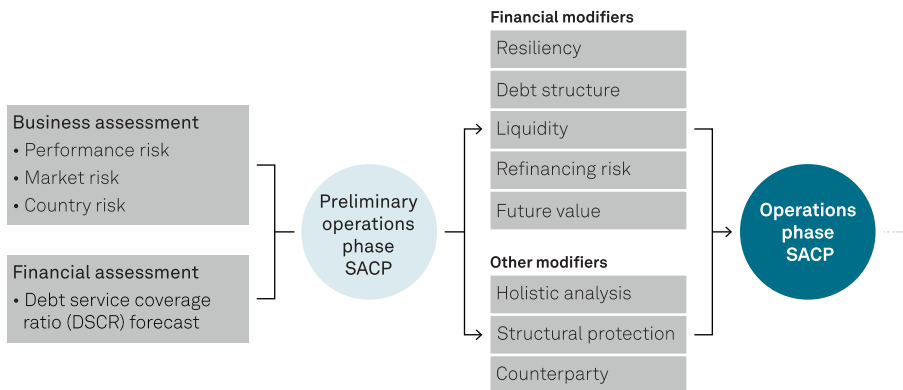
Business assessment
• Performance risk
• Market risk
• Country risk

Financial assessment
• Debt service coverage ratio (DSCR) forecast

Preliminary operations phase SACP

Financial modifiers
Resiliency
Debt structure
Liquidity
Refinancing risk
Future value

Other modifiers
Holistic analysis
Structural protection
Counterparty

Operations phase SACP